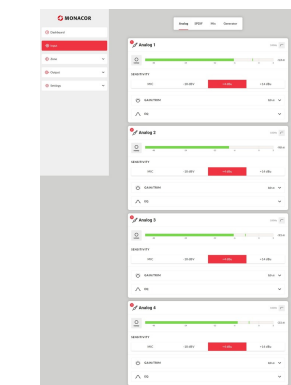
MONACOR

Dashboard
Input
Zone
Output
Settings

Analog
SPDIF
Mic
Generator

Analog 1
SENSITIVITY
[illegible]
-10 dBV
+4 dBu
+24 dBu
GAIN/TRIM
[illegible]
EQ

Analog 2
SENSITIVITY
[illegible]
-10 dBV
+4 dBu
+24 dBu
GAIN/TRIM
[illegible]
EQ

Analog 3
SENSITIVITY
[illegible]
-10 dBV
+4 dBu
+24 dBu
GAIN/TRIM
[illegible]
EQ

Analog 4
SENSITIVITY
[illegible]
-10 dBV
+4 dBu
+24 dBu
GAIN/TRIM
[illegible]
EQ